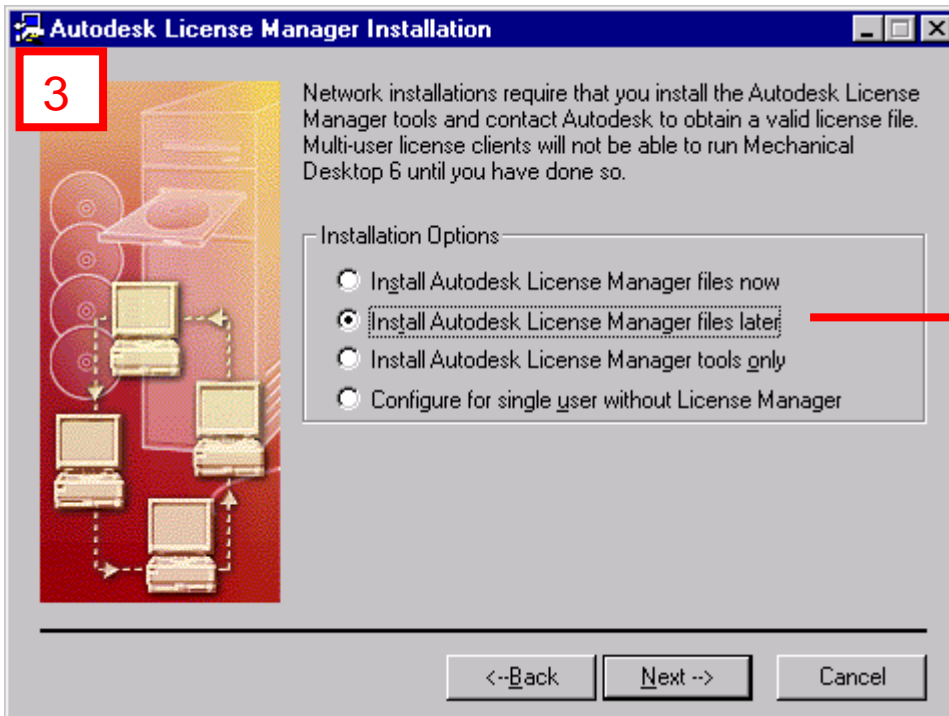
Autodesk License Manager Installation

3

Network installations require that you install the Autodesk License Manager tools and contact Autodesk to obtain a valid license file. Multi-user license clients will not be able to run Mechanical Desktop 6 until you have done so.

Installation Options

Install Autodesk License Manager files now

Install Autodesk License Manager files later

Install Autodesk License Manager tools only

Configure for single user without License Manager

<-Back

Next -->

Cancel